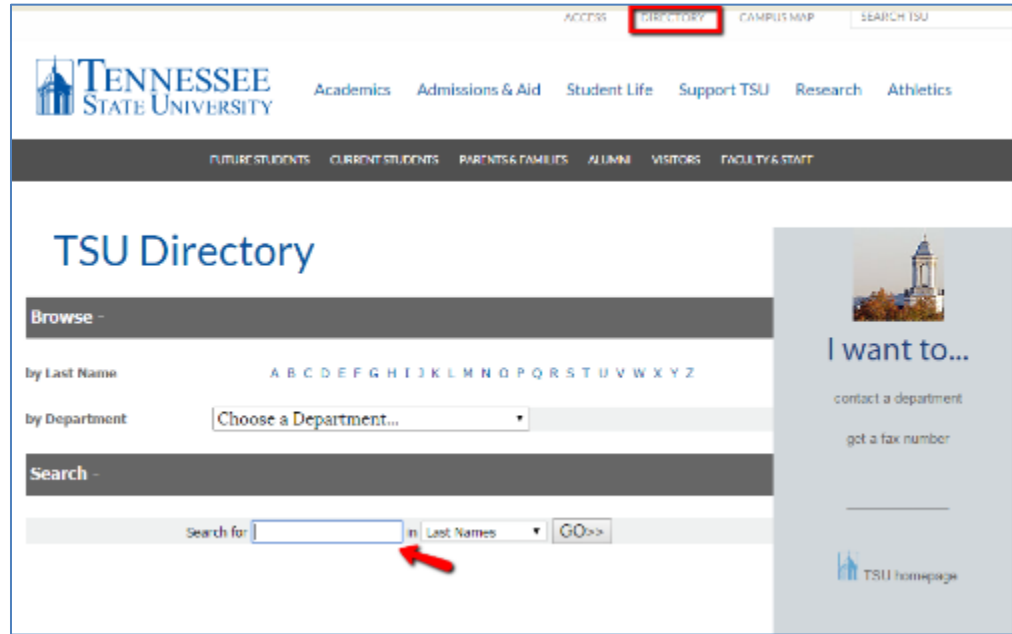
ACCESS DIRECTORY CAMPUS MAP SEARCH TSU

TENNESSEE STATE UNIVERSITY

Academics Admissions & Aid Student Life Support TSU Research Athletics

FUTURE STUDENTS CURRENT STUDENTS PARENTS & FAMILIES ALUMNI VISITORS FACULTY & STAFF

TSU Directory

Browse -

by Last Name A B C D E F G H I J K L M N O P Q R S T U V W X Y Z

by Department Choose a Department...

Search -

Search for in Last Names GO>>

I want to...

contact a department

get a fax number

TSU homepage